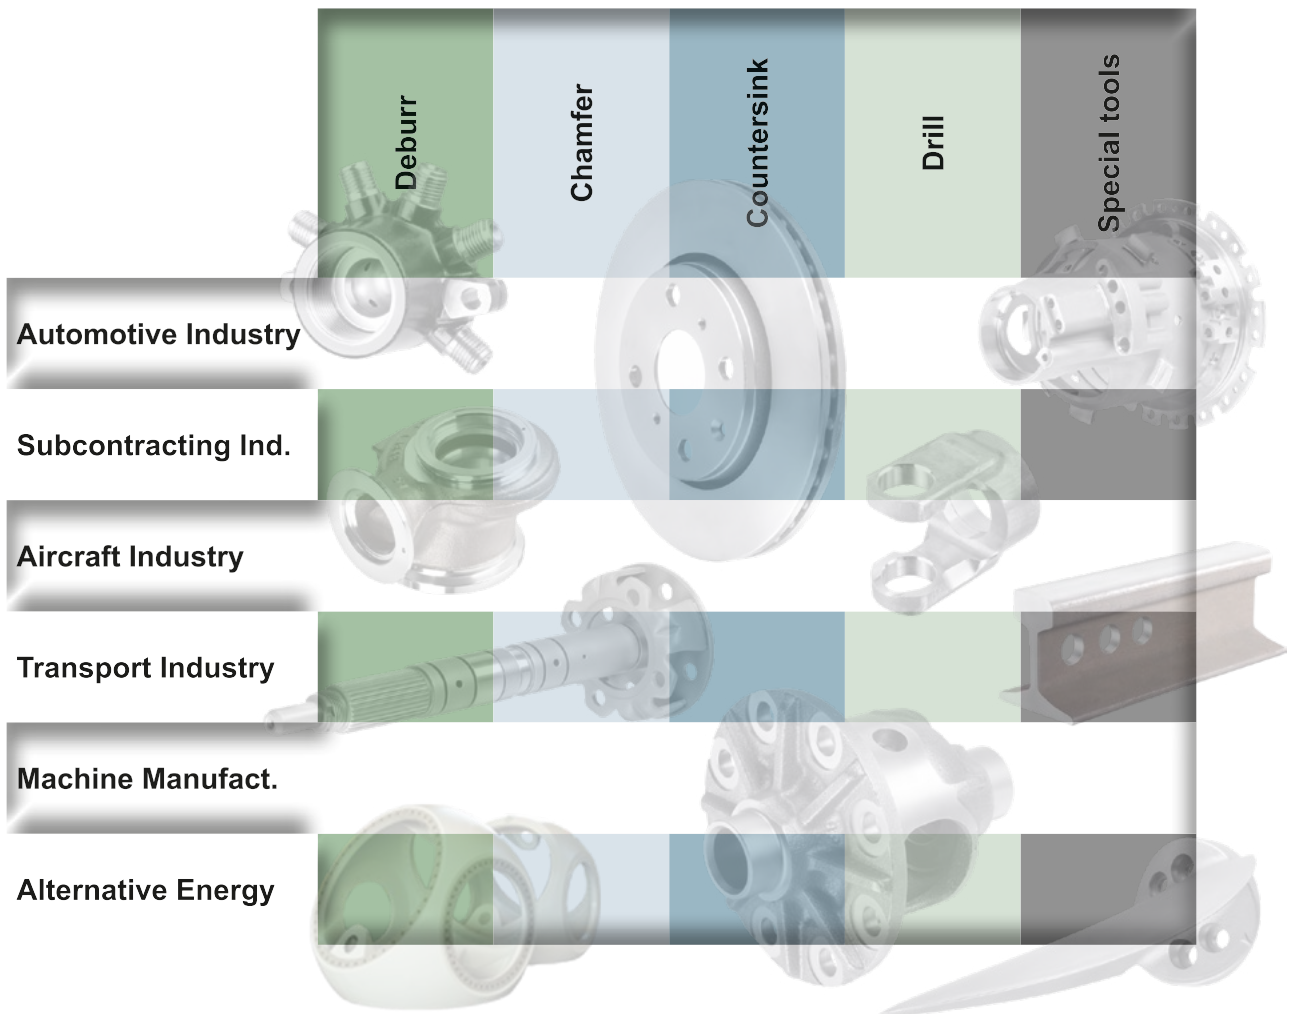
| | Deburr | Chamfer | Countersink | Drill | Special tools |
|---|---|---|---|---|---|
| Automotive Industry | | | | | |
| Subcontracting Ind. | | | | | |
| Aircraft Industry | | | | | |
| Transport Industry | | | | | |
| Machine Manufact. | | | | | |
| Alternative Energy | | | | | |